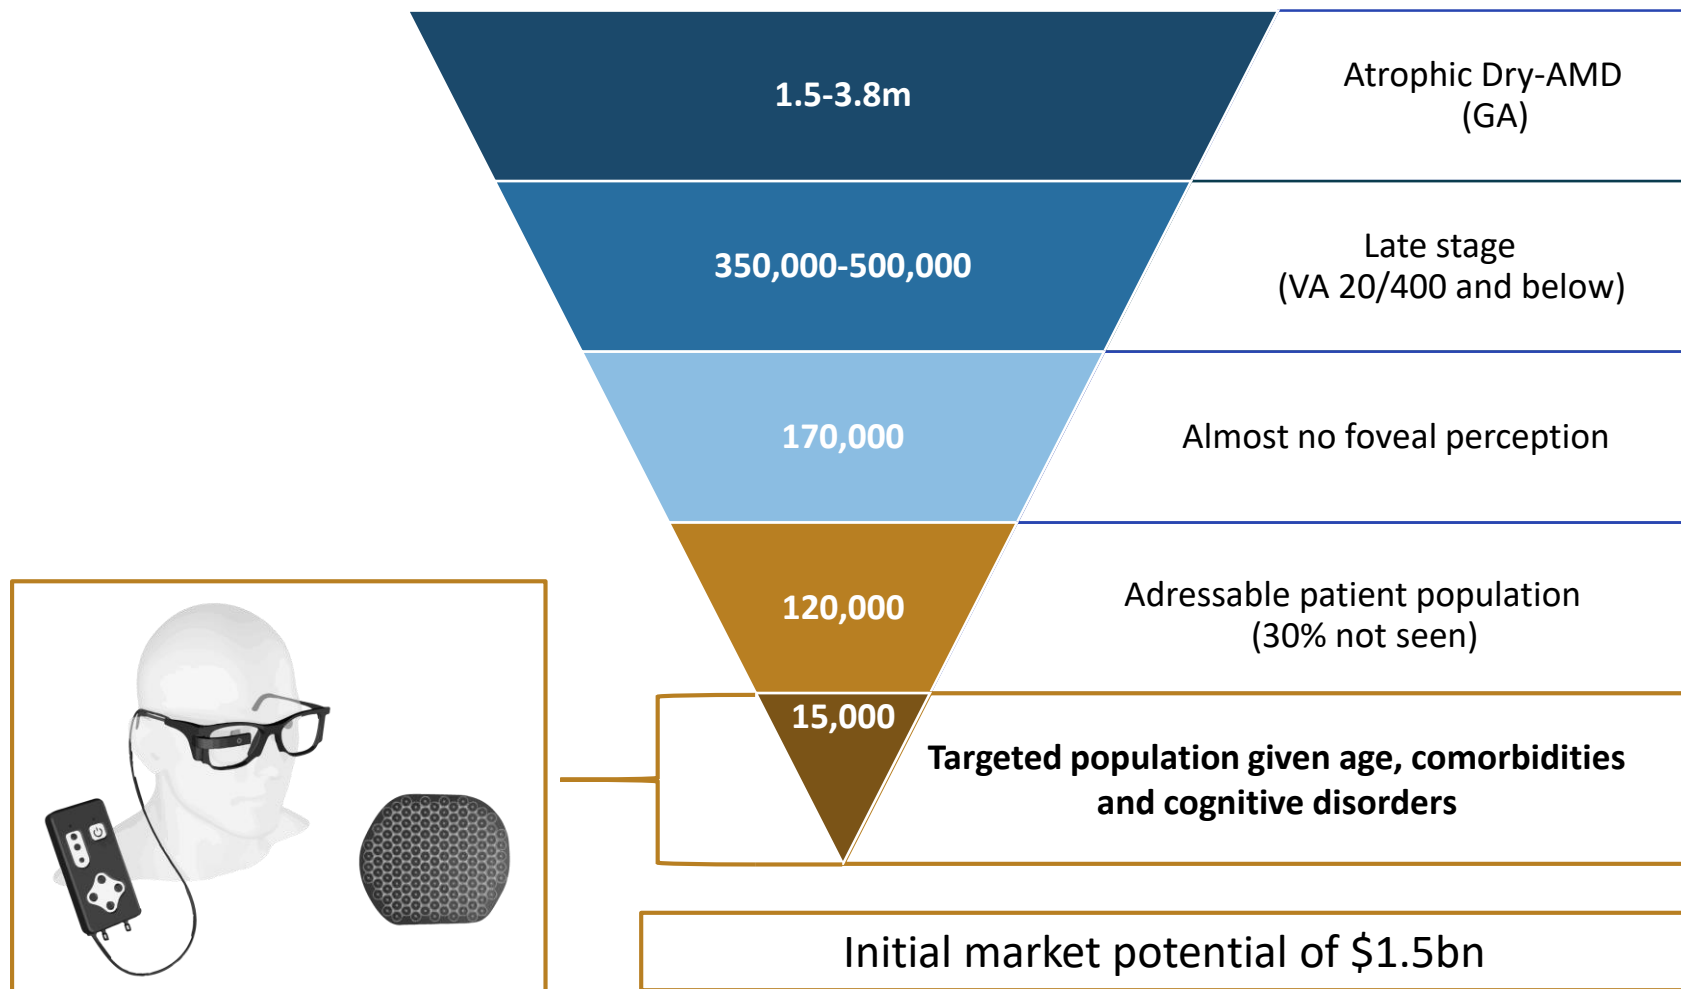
1.5-3.8m

Atrophic Dry-AMD (GA)

350,000-500,000

Late stage (VA 20/400 and below)

170,000

Almost no foveal perception

120,000

Adressable patient population (30% not seen)

15,000

Targeted population given age, comorbidities and cognitive disorders

Initial market potential of \$1.5bn